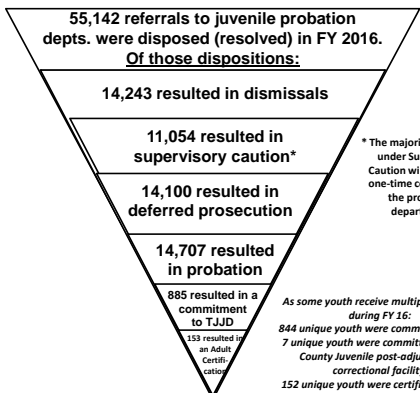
55,142 referrals to juvenile probation depts. were disposed (resolved) in FY 2016. Of those dispositions:

14,243 resulted in dismissals

11,054 resulted in supervisory caution*

14,100 resulted in deferred prosecution

14,707 resulted in probation

885 resulted in a commitment to TJJD

153 resulted in an Adult Certification

* The majori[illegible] under Su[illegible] Caution wi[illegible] one-time c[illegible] the pro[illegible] depar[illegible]

As some youth receive multip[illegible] during FY 16:
844 unique youth were comm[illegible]
7 unique youth were commit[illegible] County Juvenile post-adju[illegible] correctional facilit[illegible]
152 unique youth were certifi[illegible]